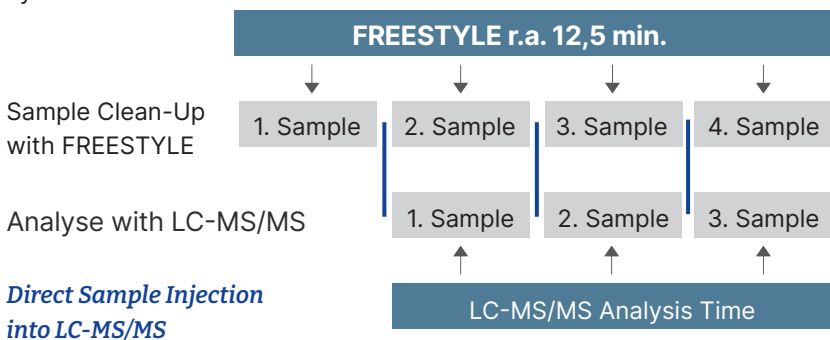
FREESTYLE r.a. 12,5 min.

Sample Clean-Up with FREESTYLE

1. Sample

2. Sample

3. Sample

4. Sample

Analyse with LC-MS/MS

1. Sample

2. Sample

3. Sample

*Direct Sample Injection into LC-MS/MS*

LC-MS/MS Analysis Time